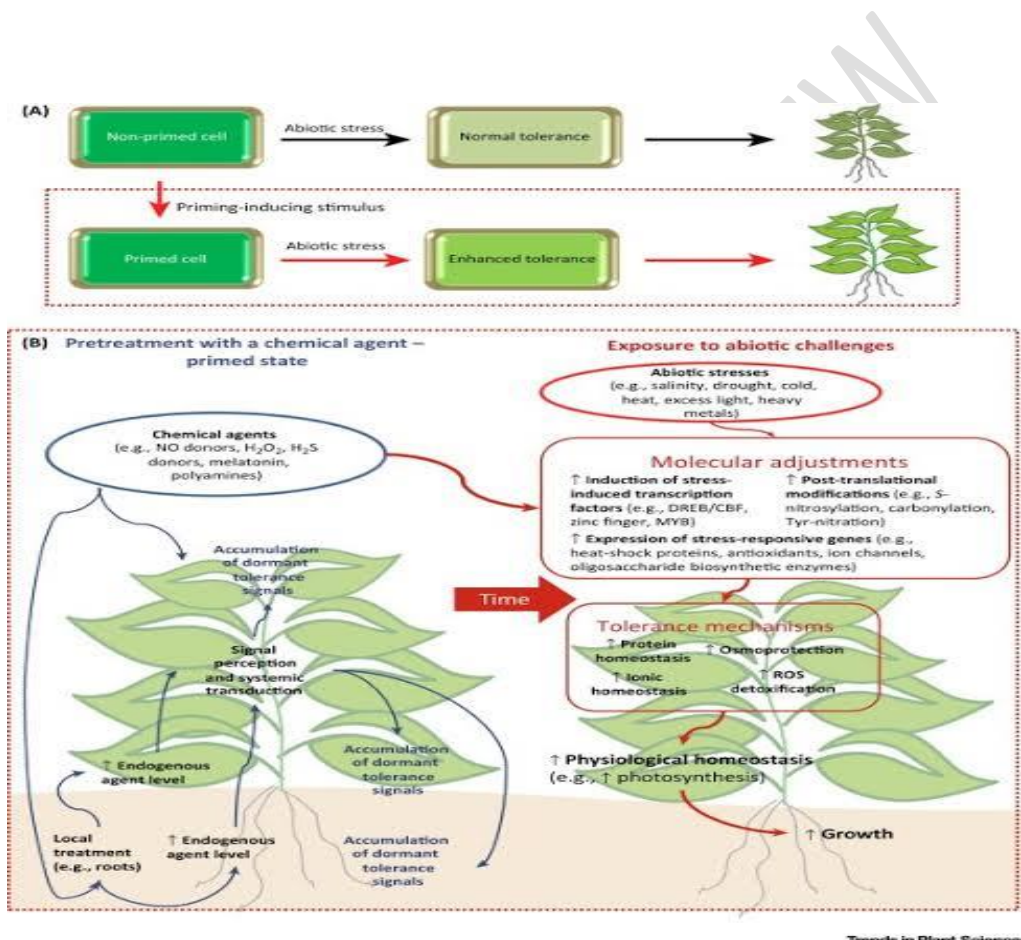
(A)

Non-primed cell

Abiotic stress

Normal tolerance

Priming-inducing stimulus

Primed cell

Abiotic stress

Enhanced tolerance

(B) Pretreatment with a chemical agent – primed state

Exposure to abiotic challenges

Abiotic stresses (e.g., salinity, drought, cold, heat, excess light, heavy metals)

Chemical agents (e.g., NO donors, $H_2O_2$, $H_2S$ donors, melatonin, polyamines)

Molecular adjustments

↑ Induction of stress-induced transcription factors (e.g., DREB/CBF, zinc finger, MYB)

↑ Post-translational modifications (e.g., S-nitrosylation, carbonylation, Tyr-nitration)

↑ Expression of stress-responsive genes (e.g., heat-shock proteins, antioxidants, ion channels, oligosaccharide biosynthetic enzymes)

Accumulation of dormant tolerance signals

Time

Tolerance mechanisms

↑ Protein homeostasis

↑ Osmoprotection

↑ Ionic homeostasis

↑ ROS detoxification

Signal perception and systemic transduction

↑ Endogenous agent level

Accumulation of dormant tolerance signals

↑ Physiological homeostasis (e.g., ↑ photosynthesis)

↑ Growth

Local treatment (e.g., roots)

↑ Endogenous agent level

Accumulation of dormant tolerance signals

Trends in Plant Science